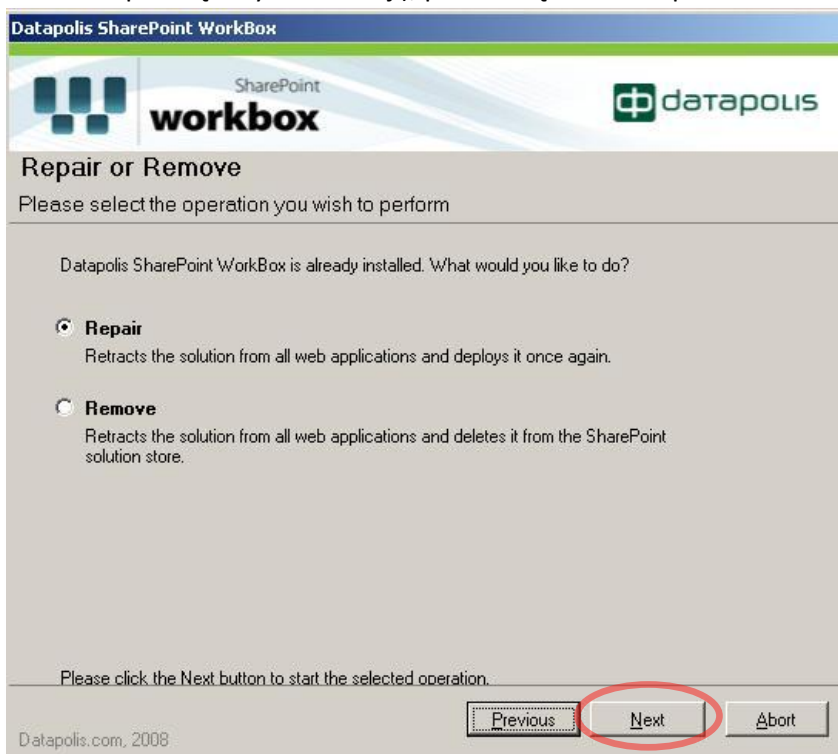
Datapolis SharePoint WorkBox

SharePoint
workbox

datapolis

Repair or Remove

Please select the operation you wish to perform

Datapolis SharePoint WorkBox is already installed. What would you like to do?

Repair
Retracts the solution from all web applications and deploys it once again.

Remove
Retracts the solution from all web applications and deletes it from the SharePoint solution store.

Please click the Next button to start the selected operation.

Datapolis.com, 2008

Previous

Next

Abort